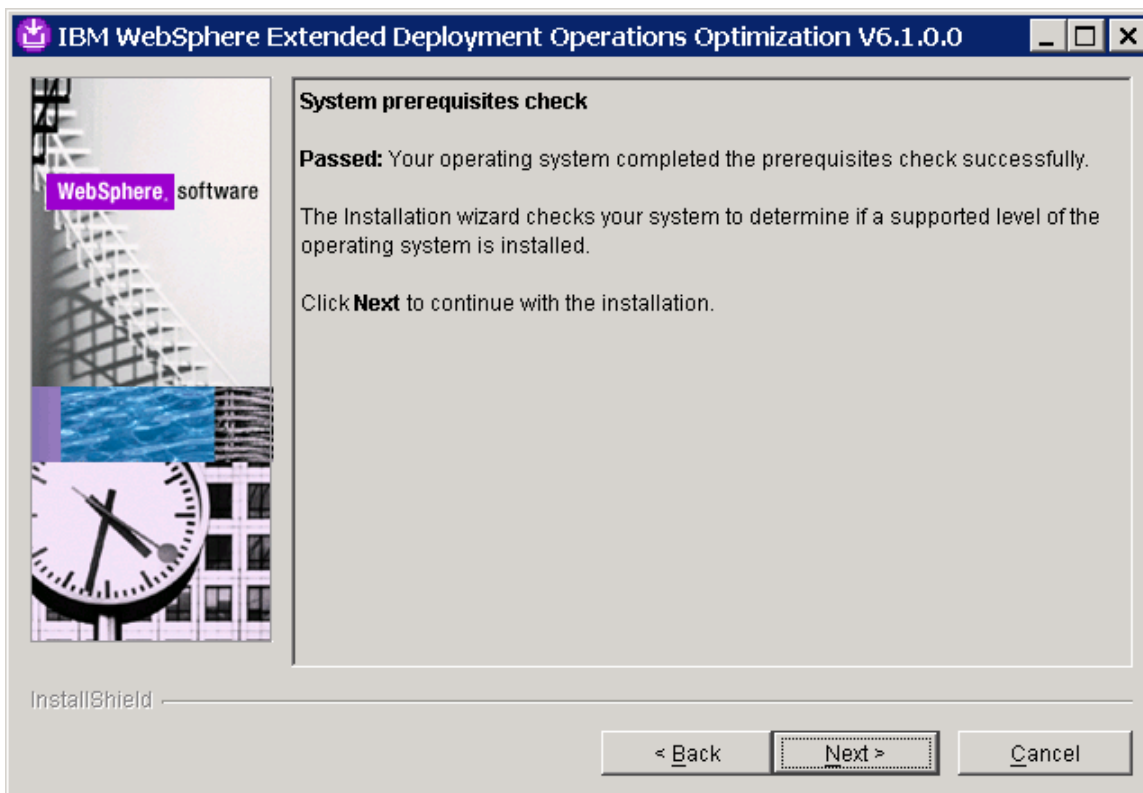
IBM WebSphere Extended Deployment Operations Optimization V6.1.0.0

WebSphere. software

System prerequisites check

Passed: Your operating system completed the prerequisites check successfully.

The Installation wizard checks your system to determine if a supported level of the operating system is installed.

Click Next to continue with the installation.

InstallShield

< Back

Next >

Cancel